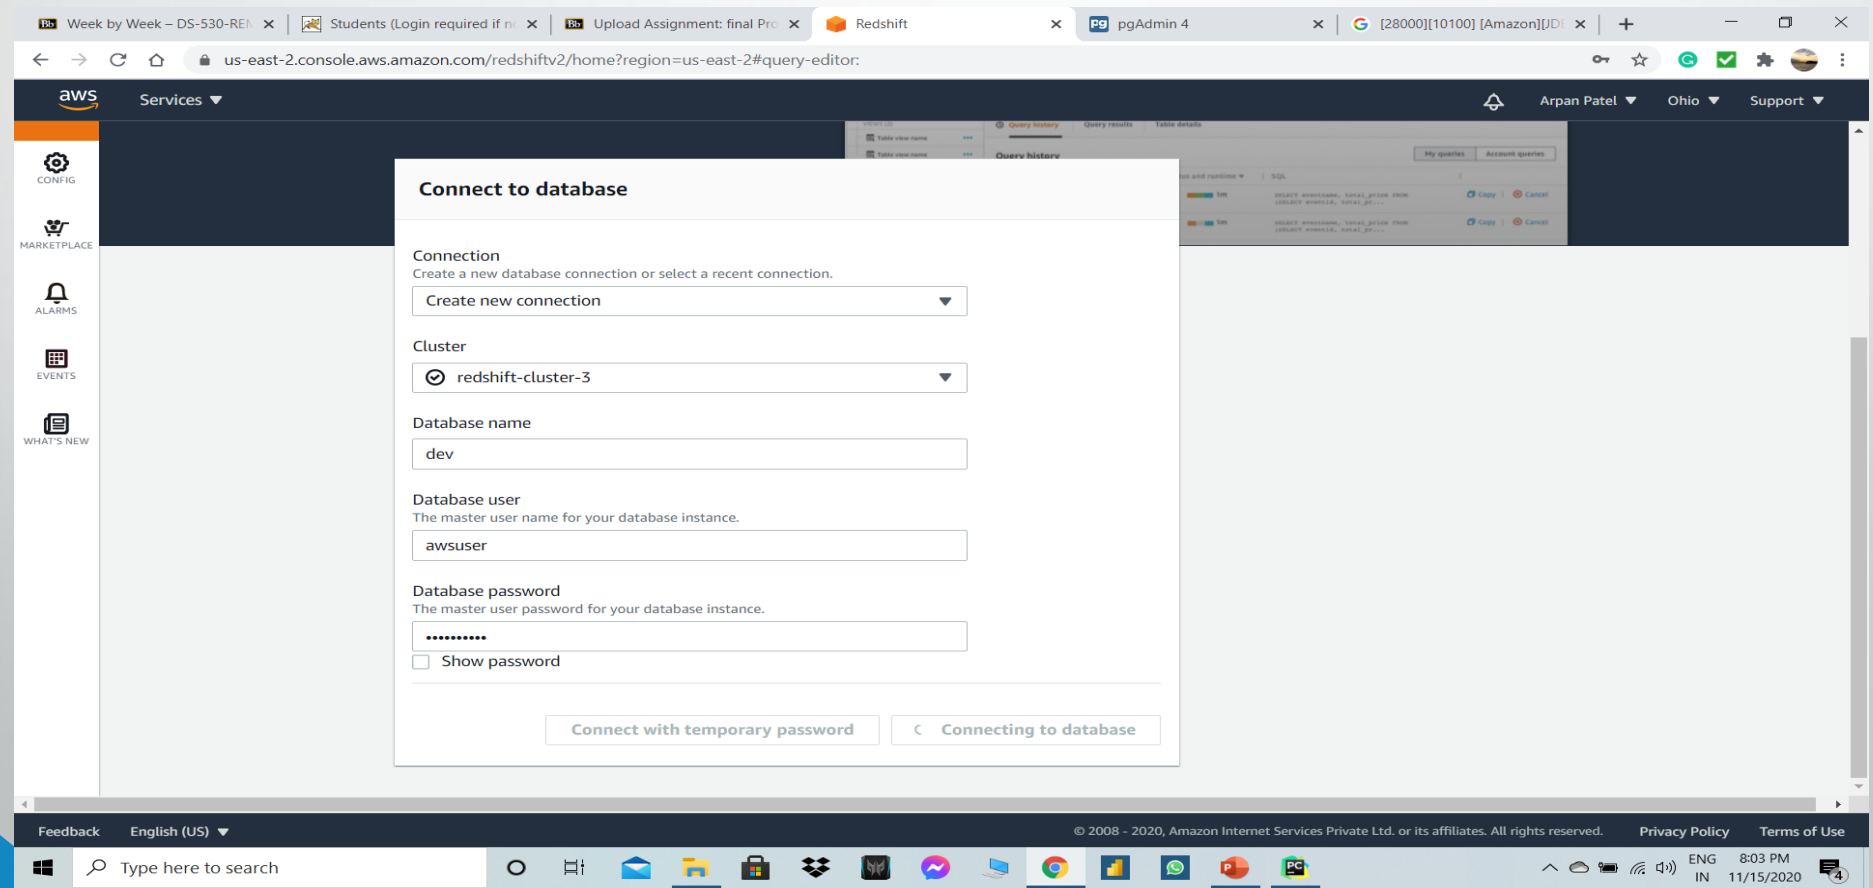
Week by Week – DS-530-REN
Students (Login required if n
Upload Assignment: final Pro
Redshift
pgAdmin 4
[28000][10100] [Amazon][JD

us-east-2.console.aws.amazon.com/redshiftv2/home?region=us-east-2#query-editor:

aws Services Arpan Patel Ohio Support

CONFIG
MARKETPLACE
ALARMS
EVENTS
WHAT'S NEW

Connect to database

Connection
Create a new database connection or select a recent connection.
Create new connection

Cluster
redshift-cluster-3

Database name
dev

Database user
The master user name for your database instance.
awsuser

Database password
The master user password for your database instance.
••••••••••
Show password

Connect with temporary password
Connecting to database

Feedback English (US)
© 2008 - 2020, Amazon Internet Services Private Ltd. or its affiliates. All rights reserved.
Privacy Policy Terms of Use

Type here to search
ENG IN 8:03 PM 11/15/2020